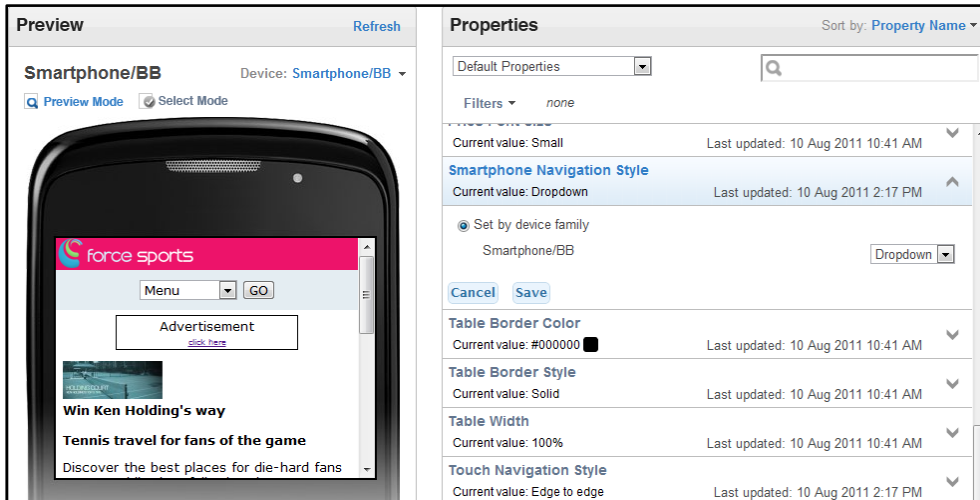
Preview
Refresh

Smartphone/BB
Device: Smartphone/BB

Preview Mode
Select Mode

force sports

Menu
GO

Advertisement
click here

Win Ken Holding's way

Tennis travel for fans of the game

Discover the best places for die-hard fans

Properties
Sort by: Property Name

Default Properties

Filters
none

Current value: Small
Last updated: 10 Aug 2011 10:41 AM

Smartphone Navigation Style
Current value: Dropdown
Last updated: 10 Aug 2011 2:17 PM

Set by device family
Smartphone/BB
Dropdown

Cancel
Save

Table Border Color
Current value: #000000
Last updated: 10 Aug 2011 10:41 AM

Table Border Style
Current value: Solid
Last updated: 10 Aug 2011 10:41 AM

Table Width
Current value: 100%
Last updated: 10 Aug 2011 10:41 AM

Touch Navigation Style
Current value: Edge to edge
Last updated: 10 Aug 2011 2:17 PM